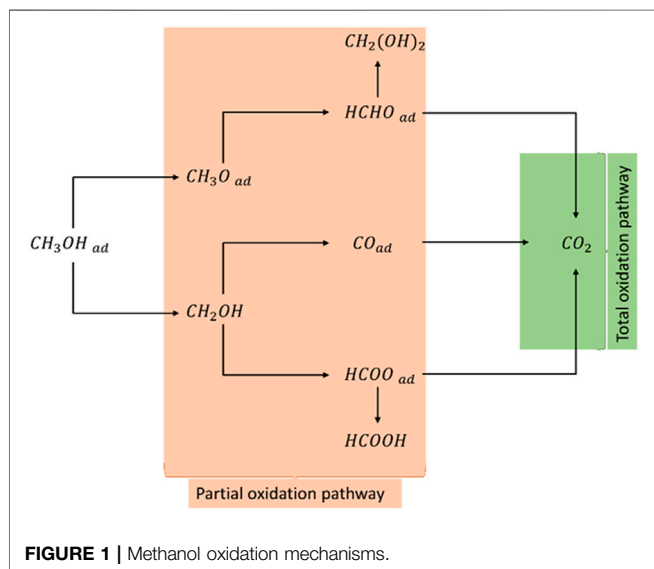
$CH_2(OH)_2$

$HCHO_{ad}$

$CH_3O_{ad}$

$CH_3OH_{ad}$

$CO_{ad}$

$CO_2$

Total oxidation pathway

$CH_2OH$

$HCOO_{ad}$

$HCOOH$

Partial oxidation pathway

**FIGURE 1 |** Methanol oxidation mechanisms.